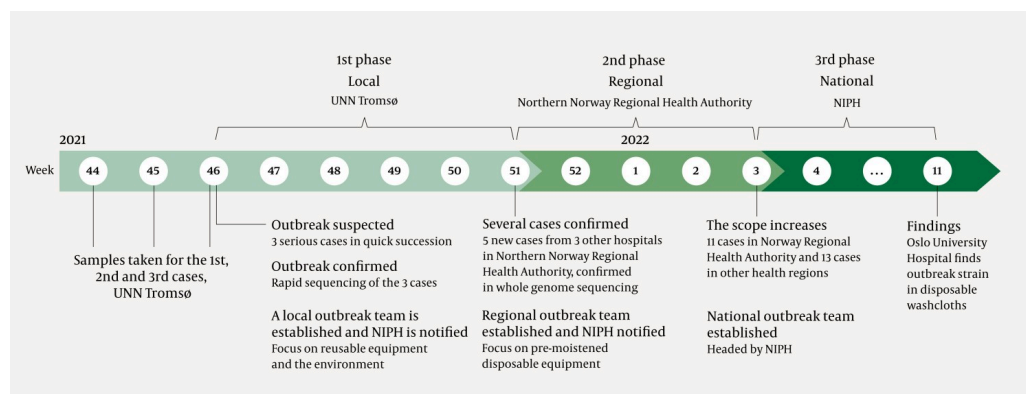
1st phase
Local
UNN Tromsø

2nd phase
Regional
Northern Norway Regional Health Authority

3rd phase
National
NIPH

2021

2022

Week 44 45 46 47 48 49 50 51 52 1 2 3 4 … 11

Samples taken for the 1st, 2nd and 3rd cases, UNN Tromsø

Outbreak suspected
3 serious cases in quick succession

Outbreak confirmed
Rapid sequencing of the 3 cases

A local outbreak team is established and NIPH is notified
Focus on reusable equipment and the environment

Several cases confirmed
5 new cases from 3 other hospitals in Northern Norway Regional Health Authority, confirmed in whole genome sequencing

Regional outbreak team established and NIPH notified
Focus on pre-moistened disposable equipment

The scope increases
11 cases in Norway Regional Health Authority and 13 cases in other health regions

National outbreak team established
Headed by NIPH

Findings
Oslo University Hospital finds outbreak strain in disposable washcloths